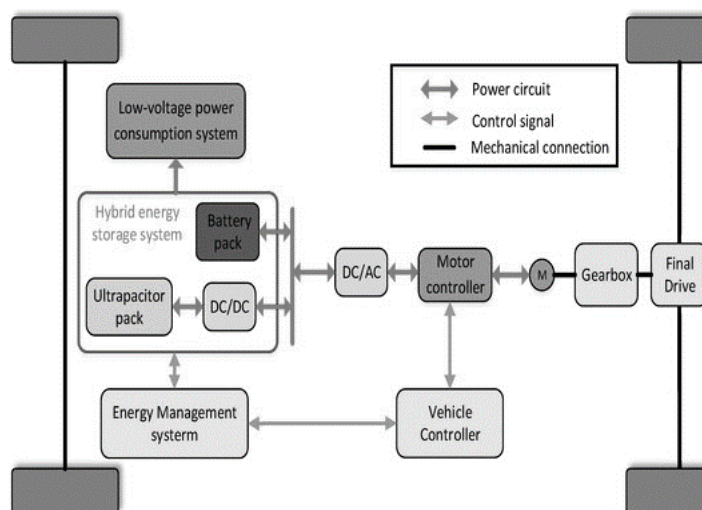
Low-voltage power consumption system

Power circuit
Control signal
Mechanical connection

Hybrid energy storage system

Battery pack

Ultrapacitor pack

DC/DC

DC/AC

Motor controller

M

Gearbox

Final Drive

Energy Management systerm

Vehicle Controller